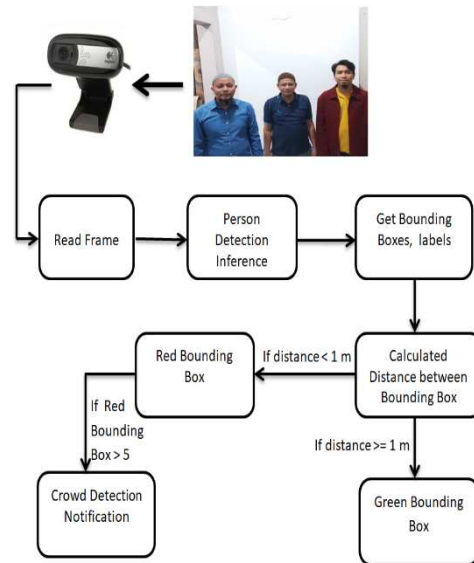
Read Frame

Person Detection Inference

Get Bounding Boxes, labels

Calculated Distance between Bounding Box

If distance < 1 m

Red Bounding Box

If Red Bounding Box > 5

Crowd Detection Notification

If distance >= 1 m

Green Bounding Box